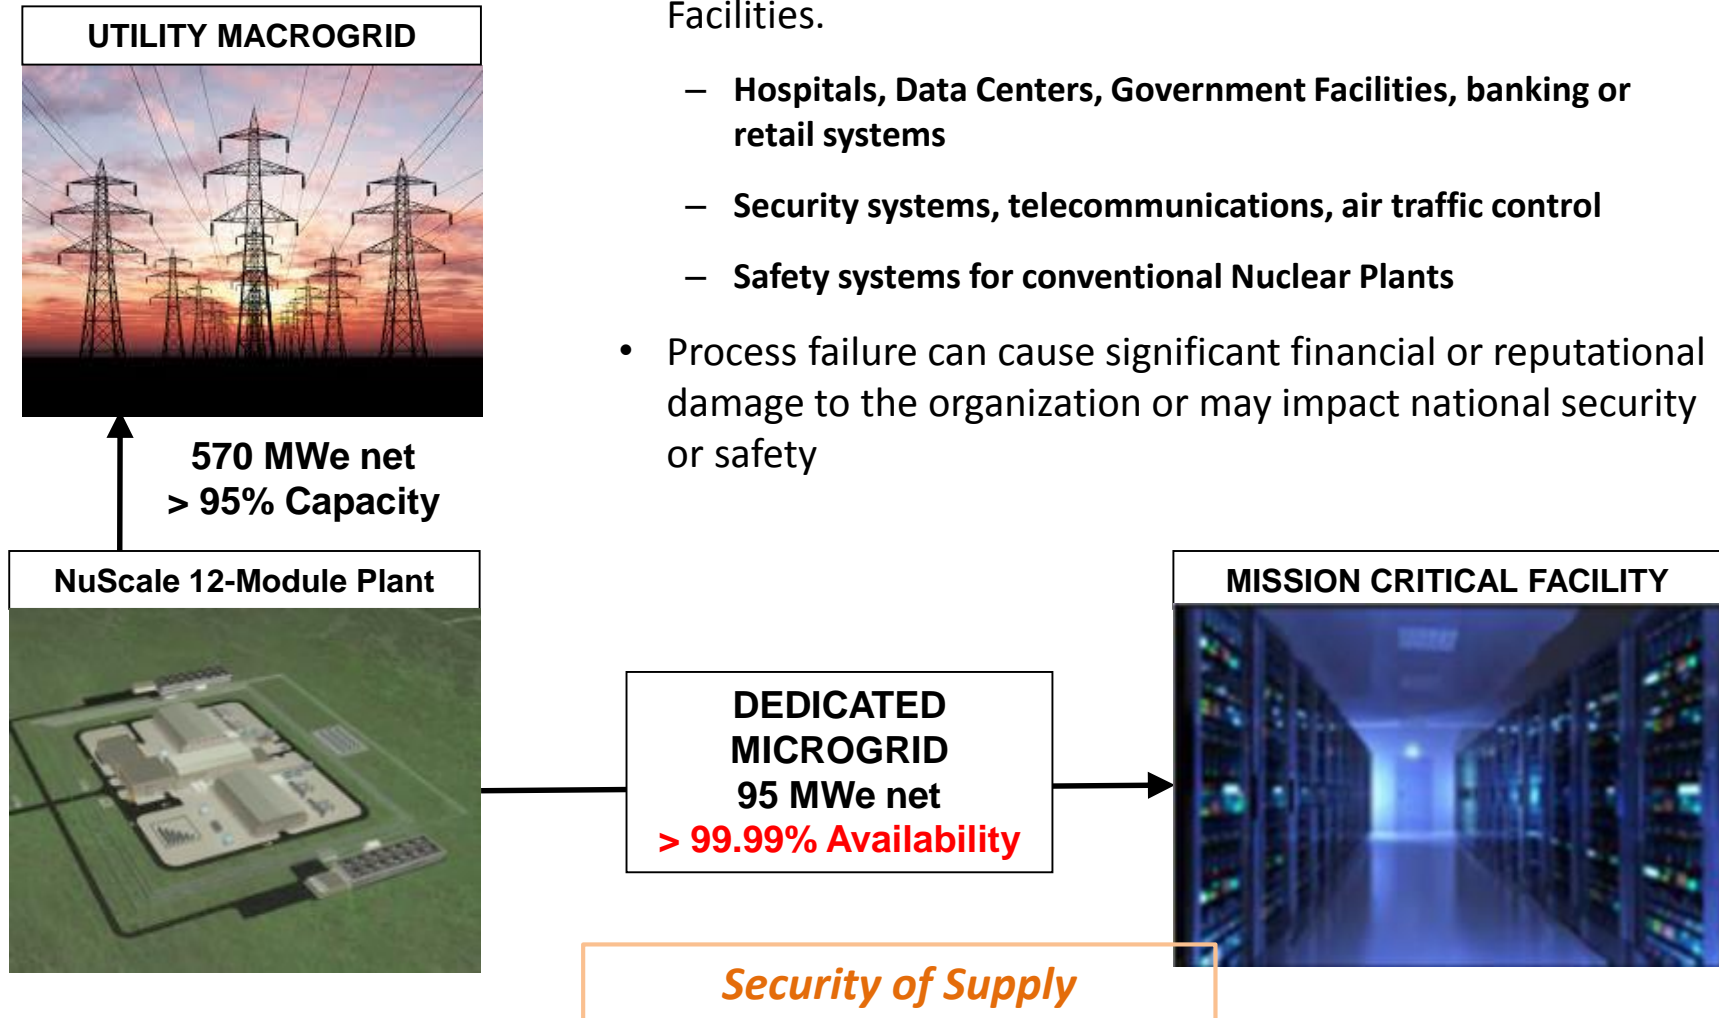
UTILITY MACROGRID

Facilities.

– Hospitals, Data Centers, Government Facilities, banking or retail systems

– Security systems, telecommunications, air traffic control

– Safety systems for conventional Nuclear Plants

• Process failure can cause significant financial or reputational damage to the organization or may impact national security or safety

570 MWe net
> 95% Capacity

NuScale 12-Module Plant

MISSION CRITICAL FACILITY

DEDICATED MICROGRID
95 MWe net
> 99.99% Availability

Security of Supply